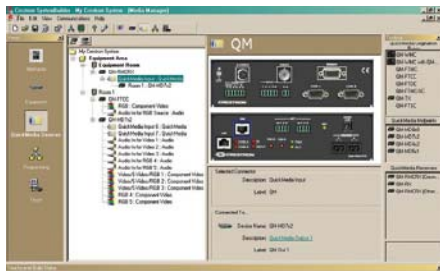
Crestron SystemBuilder - My Crestron System - [Media Manager]
File Edit View Communications Help

QM

Network
Equipment
QuickMedia Devices
Programming

My Crestron System
Equipment Area
Equipment Room
QM-RMC
QuickMedia Input 1 : QuickMedia
Room 1 : QM-MD7x2
Room 1
QM-FTDC
RGB : Component Video
Audio In for RGB Source : Audio
QM-MD7x2
QuickMedia Input 1 : QuickMedia
QuickMedia Input 2 : QuickMedia
Audio In for RGB 1 : Audio
Audio In for RGB 2 : Audio
Audio In for RGB 3 : Audio
Audio In for RGB 4 : Audio
Audio In for RGB 5 : Audio
Video/S-Video/RGB 1 : Component Video
Video/S-Video/RGB 2 : Component Video
Video/S-Video/RGB 3 : Component Video
RGB 4 : Component Video
RGB 5 : Component Video

CRESTRON

Selected Connector
Description QuickMedia Input
Label QM

Connected To...
Device Name QM-MD7x2
Description QuickMedia Output 1
Label QM Out 1

QuickMedia Transmitters
QM-RMC
QM-RMC with QM...
QM-FTDC
QM-FTDC
QM-FTDC
QM-FTMC
QM-FTMC-NC
QM-FTSC

QuickMedia Midpoints
QM-MD6x6
QM-MD7x2
QM-MD4x2
QM-MD4x2

QuickMedia Receivers
QM-RMCRX
QM-RMCRX